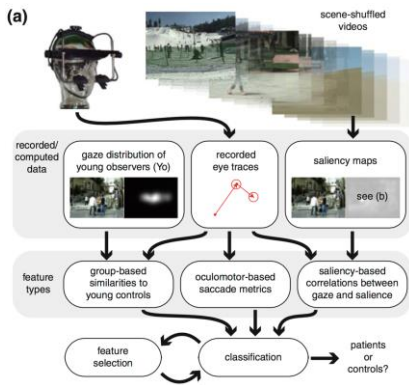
(a)

scene-shuffled videos

recorded/ computed data

gaze distribution of young observers (Yo)

recorded eye traces

saliency maps

see (b)

feature types

group-based similarities to young controls

oculomotor-based saccade metrics

saliency-based correlations between gaze and salience

feature selection

classification

patients or controls?